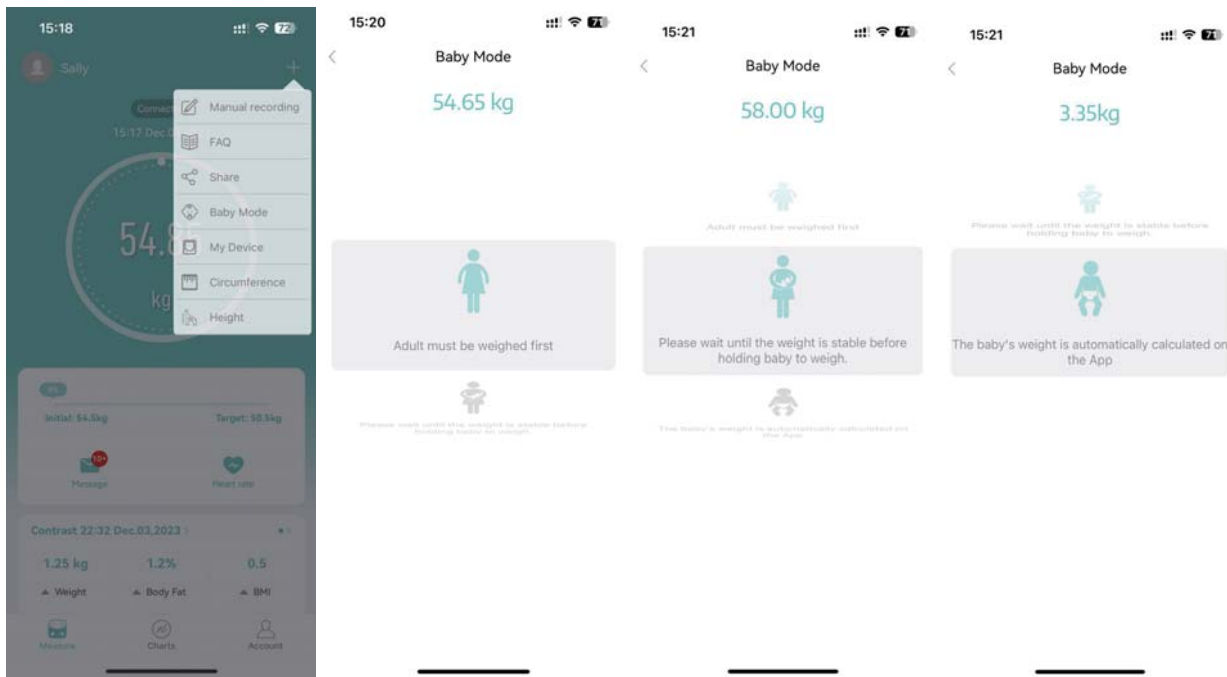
15:18

Sally

Connect

15:17 Dec.0

54.

kg

Manual recording

FAQ

Share

Baby Mode

My Device

Circumference

Height

Initial: 54.5kg

Target: 50.5kg

10+

Message

Heart rate

Contrast 22:32 Dec.03,2023

1.25 kg

Weight

1.2%

Body Fat

0.5

BMI

Measure

Charts

Account

15:20

Baby Mode

54.65 kg

Adult must be weighed first

Please wait until the weight is stable before holding baby to weigh.

15:21

Baby Mode

58.00 kg

Adult must be weighed first

Please wait until the weight is stable before holding baby to weigh.

The baby's weight is automatically calculated on the App

15:21

Baby Mode

3.35kg

Please wait until the weight is stable before holding baby to weigh.

The baby's weight is automatically calculated on the App